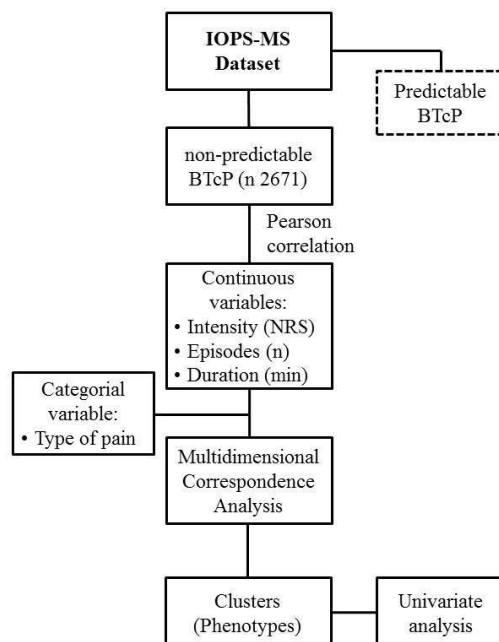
IOPS-MS Dataset

Predictable BTcP

non-predictable BTcP (n 2671)

Pearson correlation

Continuous variables:
• Intensity (NRS)
• Episodes (n)
• Duration (min)

Categorial variable:
• Type of pain

Multidimensional Correspondence Analysis

Clusters (Phenotypes)

Univariate analysis